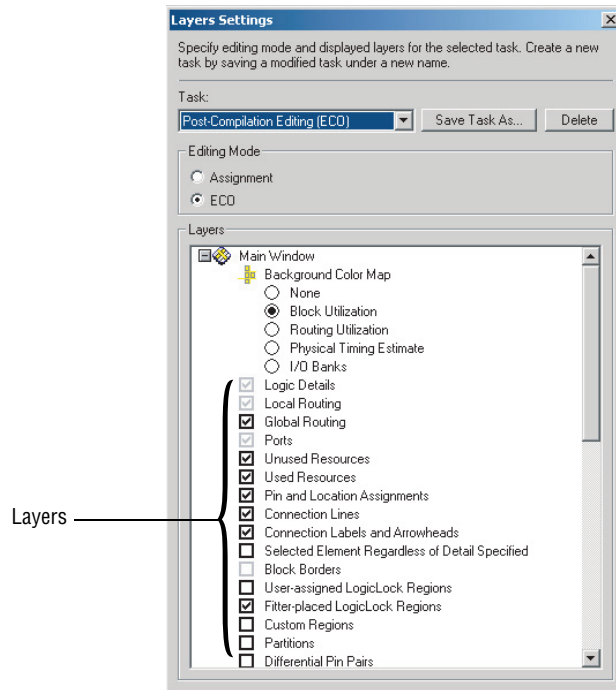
Layers Settings

Specify editing mode and displayed layers for the selected task. Create a new task by saving a modified task under a new name.

Task:

Post-Compilation Editing (ECO)

Save Task As...

Delete

Editing Mode

Assignment

ECO

Layers

Main Window

Background Color Map

None

Block Utilization

Routing Utilization

Physical Timing Estimate

I/O Banks

Logic Details

Local Routing

Global Routing

Ports

Unused Resources

Used Resources

Pin and Location Assignments

Connection Lines

Connection Labels and Arrowheads

Selected Element Regardless of Detail Specified

Block Borders

User-assigned LogicLock Regions

Fitter-placed LogicLock Regions

Custom Regions

Partitions

Differential Pin Pairs

Layers